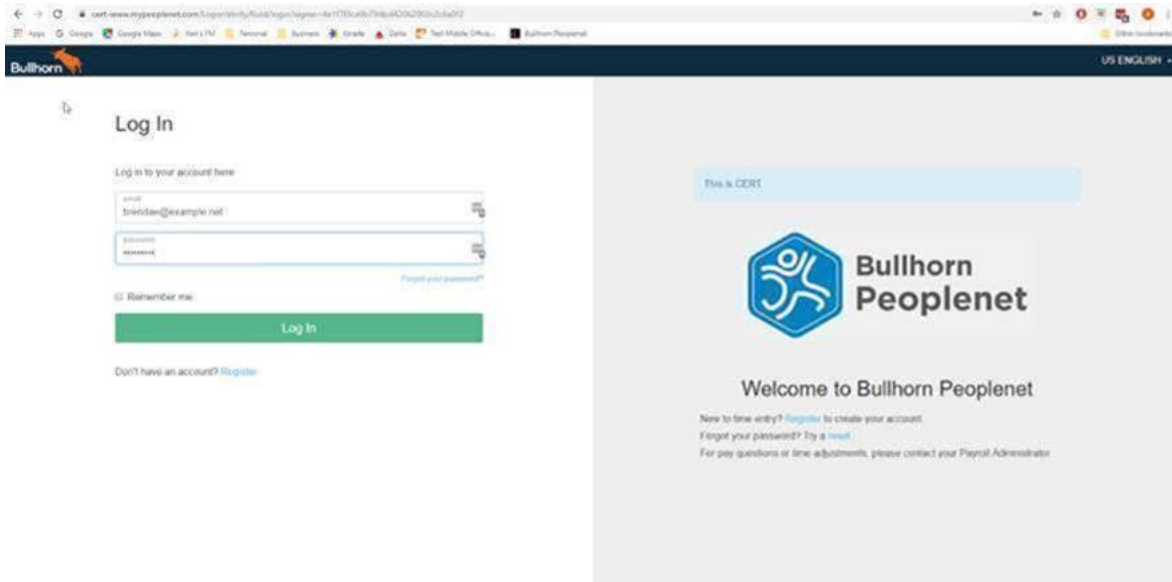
cert-www.mypeoplenet.com/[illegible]

Apps Google Google Maps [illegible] Personal Business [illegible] Delta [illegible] Bullhorn Peoplenet

Other bookmarks

Bullhorn

US ENGLISH

Log In

Log in to your account here

email
brendan@example.net

password
••••••••

Forgot your password?

Remember me

Log In

Don't have an account? Register

This is CERT

Bullhorn Peoplenet

Welcome to Bullhorn Peoplenet

New to time entry? Register to create your account.
Forgot your password? Try a reset.
For pay questions or time adjustments, please contact your Payroll Administrator.